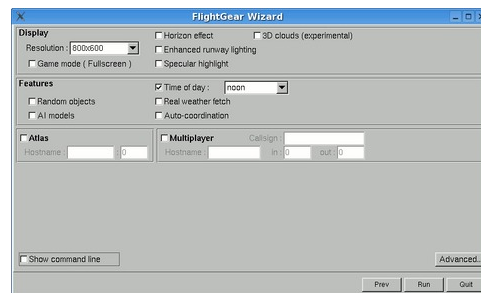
FlightGear Wizard

Display

Resolution : 800x600

Game mode ( Fullscreen )

Horizon effect

3D clouds (experimental)

Enhanced runway lighting

Specular highlight

Features

Random objects

AI models

Time of day : noon

Real weather fetch

Auto-coordination

Atlas

Hostname : 0

Multiplayer

Callsign :

Hostname : in : 0 out : 0

Show command line

Advanced...

Prev

Run

Quit